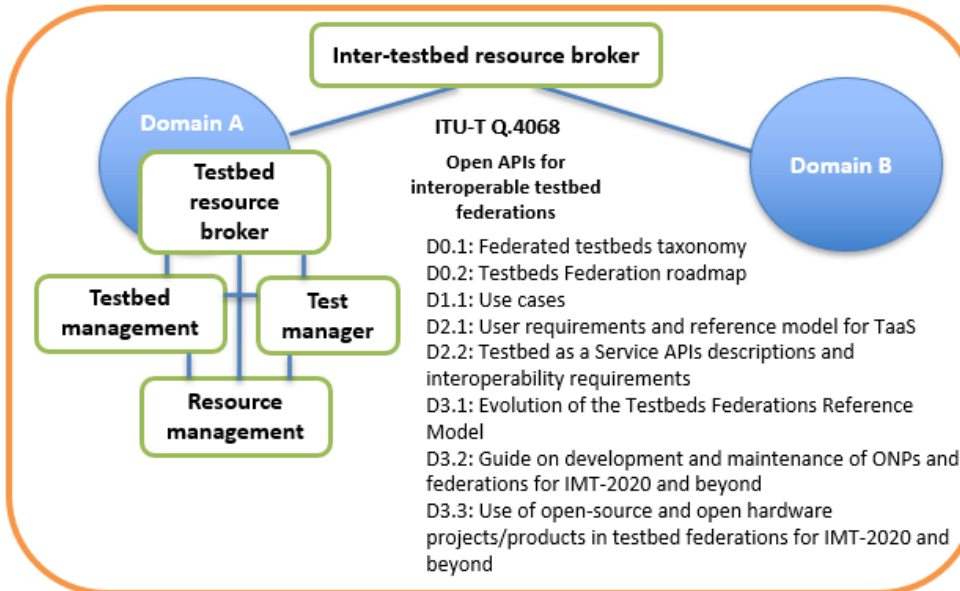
Inter-testbed resource broker

Domain A

ITU-T Q.4068

Open APIs for interoperable testbed federations

Domain B

Testbed resource broker

Testbed management

Test manager

Resource management

D0.1: Federated testbeds taxonomy
D0.2: Testbeds Federation roadmap
D1.1: Use cases
D2.1: User requirements and reference model for TaaS
D2.2: Testbed as a Service APIs descriptions and interoperability requirements
D3.1: Evolution of the Testbeds Federations Reference Model
D3.2: Guide on development and maintenance of ONPs and federations for IMT-2020 and beyond
D3.3: Use of open-source and open hardware projects/products in testbed federations for IMT-2020 and beyond